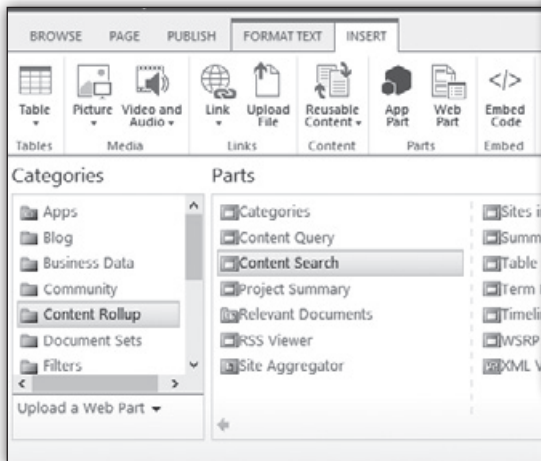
BROWSE PAGE PUBLISH FORMAT TEXT INSERT

Table
Picture
Video and Audio
Link
Upload File
Reusable Content
App Part
Web Part
Embed Code

Tables Media Links Content Parts Embed

Categories

Apps
Blog
Business Data
Community
Content Rollup
Document Sets
Filters

Upload a Web Part

Parts

Categories
Content Query
Content Search
Project Summary
Relevant Documents
RSS Viewer
Site Aggregator

Sites i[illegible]
Summ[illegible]
Table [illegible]
Term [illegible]
Timeli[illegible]
WSRP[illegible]
XML V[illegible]